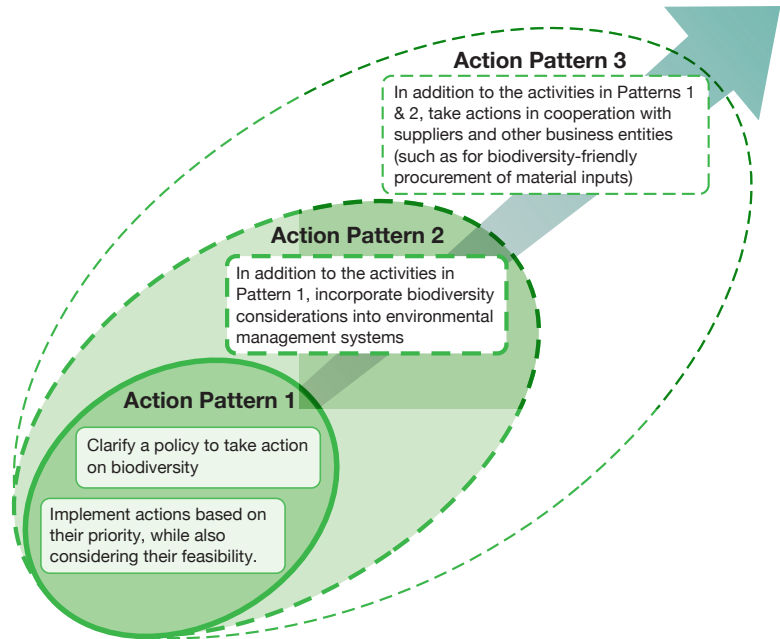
Action Pattern 3

In addition to the activities in Patterns 1 & 2, take actions in cooperation with suppliers and other business entities (such as for biodiversity-friendly procurement of material inputs)

Action Pattern 2

In addition to the activities in Pattern 1, incorporate biodiversity considerations into environmental management systems

Action Pattern 1

Clarify a policy to take action on biodiversity

Implement actions based on their priority, while also considering their feasibility.